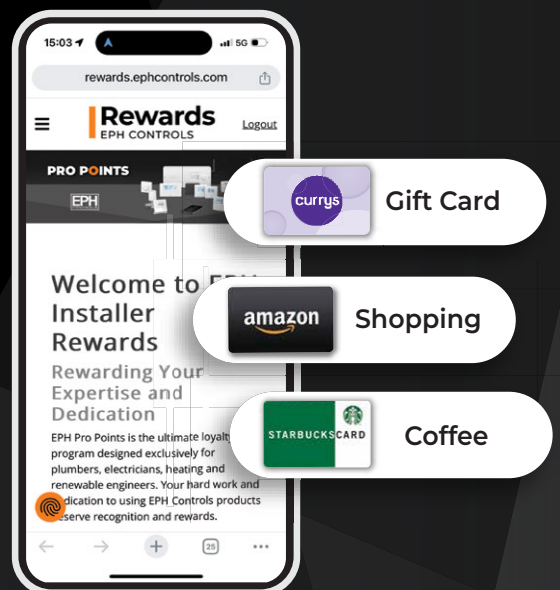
15:03
5G
rewards.ephcontrols.com

Rewards
EPH CONTROLS
Logout

PRO POINTS
EPH

Welcome to EPH Installer Rewards
Rewarding Your Expertise and Dedication

EPH Pro Points is the ultimate loyalty program designed exclusively for plumbers, electricians, heating and renewable engineers. Your hard work and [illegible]dication to using EPH Controls products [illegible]eserve recognition and rewards.

25

currys
Gift Card

amazon
Shopping

STARBUCKS CARD
Coffee